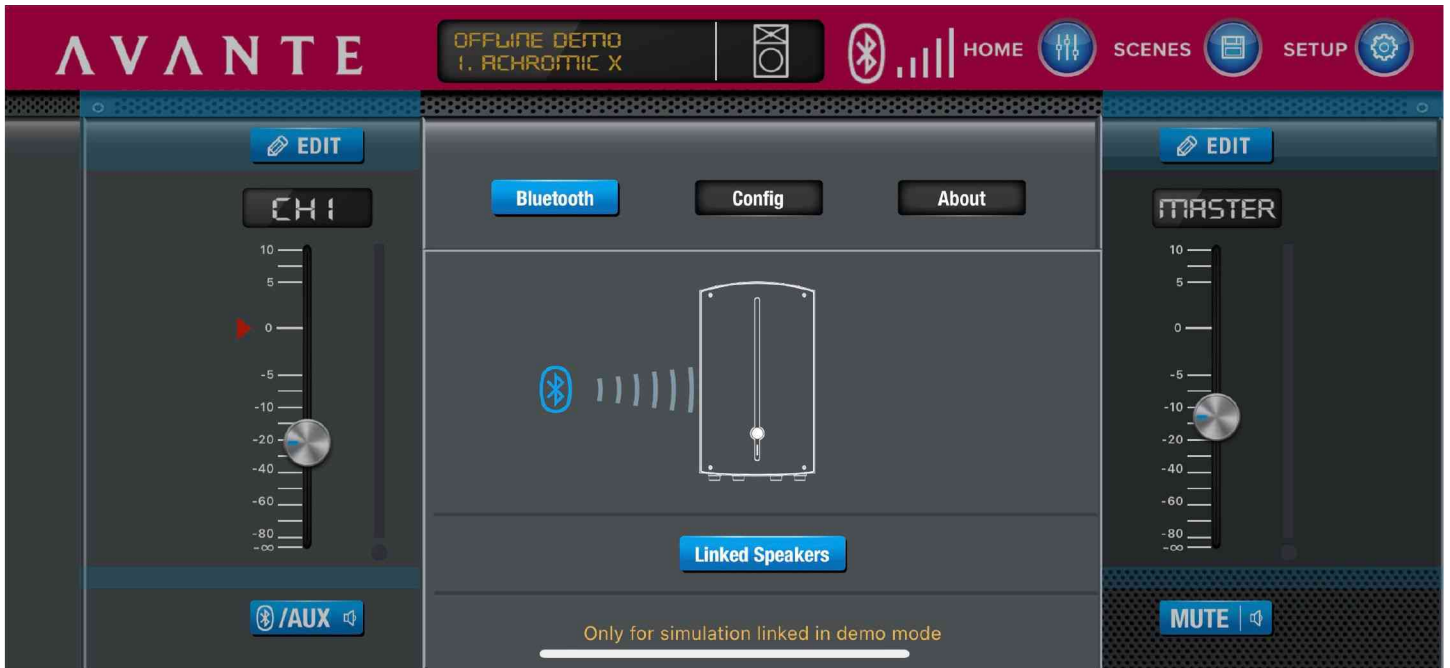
AVANTE

OFFLINE DEMO
1. ACHROMIC X

HOME SCENES SETUP

EDIT

CH1

10
5
0
-5
-10
-20
-40
-60
-80
-∞

/AUX

Bluetooth Config About

Linked Speakers

Only for simulation linked in demo mode

EDIT

MASTER

10
5
0
-5
-10
-20
-40
-60
-80
-∞

MUTE